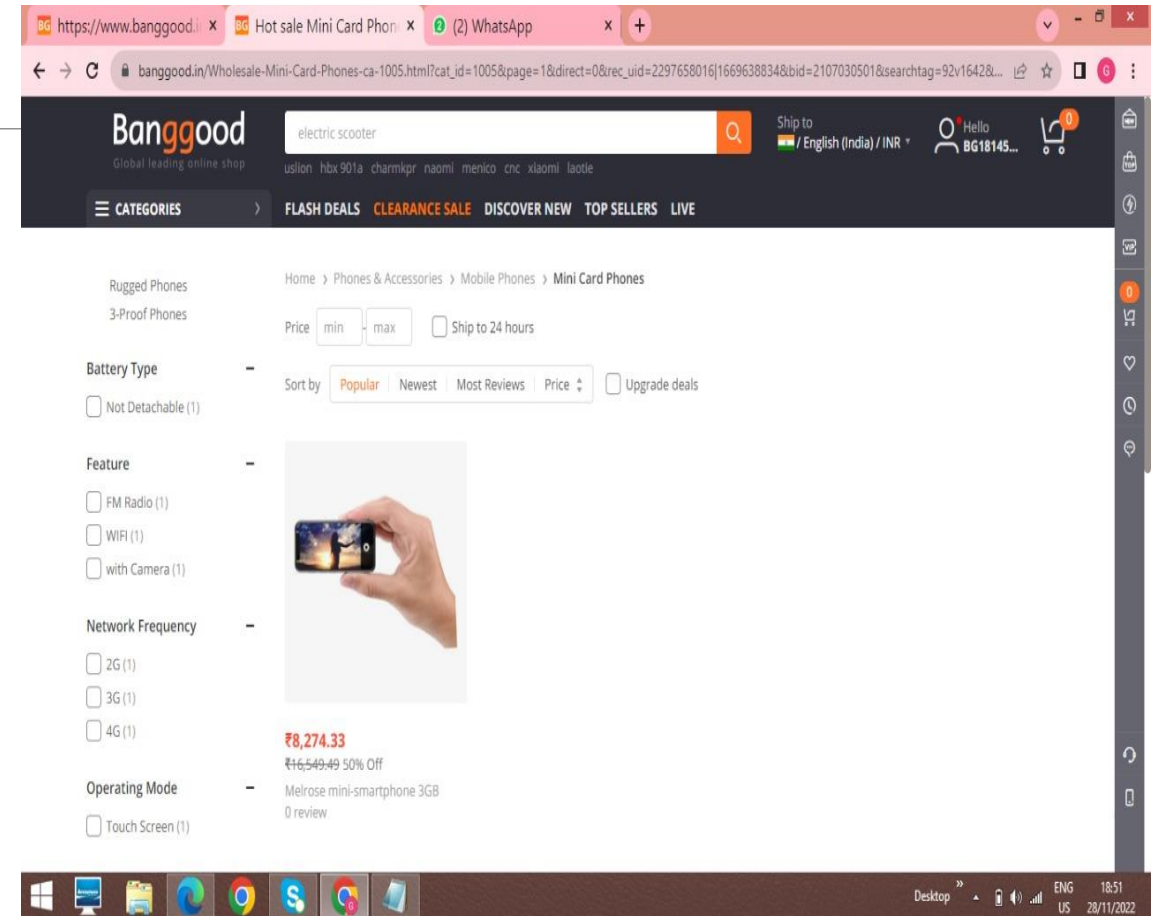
BG https://www.banggood.i ×  BG Hot sale Mini Card Phon ×  (2) WhatsApp ×  +

banggood.in/Wholesale-Mini-Card-Phones-ca-1005.html?cat_id=1005&page=1&direct=0&rec_uid=2297658016|1669638834&bid=2107030501&searchtag=92v1642&...

Banggood
Global leading online shop

electric scooter

uslion hbx 901a charmkpr naomi menico cnc xiaomi laotie

Ship to
/ English (India) / INR

Hello
BG18145...

0

CATEGORIES

FLASH DEALS CLEARANCE SALE DISCOVER NEW TOP SELLERS LIVE

Rugged Phones
3-Proof Phones

Battery Type –
Not Detachable (1)

Feature –
FM Radio (1)
WIFI (1)
with Camera (1)

Network Frequency –
2G (1)
3G (1)
4G (1)

Operating Mode –
Touch Screen (1)

Home › Phones & Accessories › Mobile Phones › Mini Card Phones

Price min - max   Ship to 24 hours

Sort by Popular | Newest | Most Reviews | Price   Upgrade deals

₹8,274.33
~~₹16,549.49~~ 50% Off
Melrose mini-smartphone 3GB
0 review

0

Desktop ENG US 18:51 28/11/2022